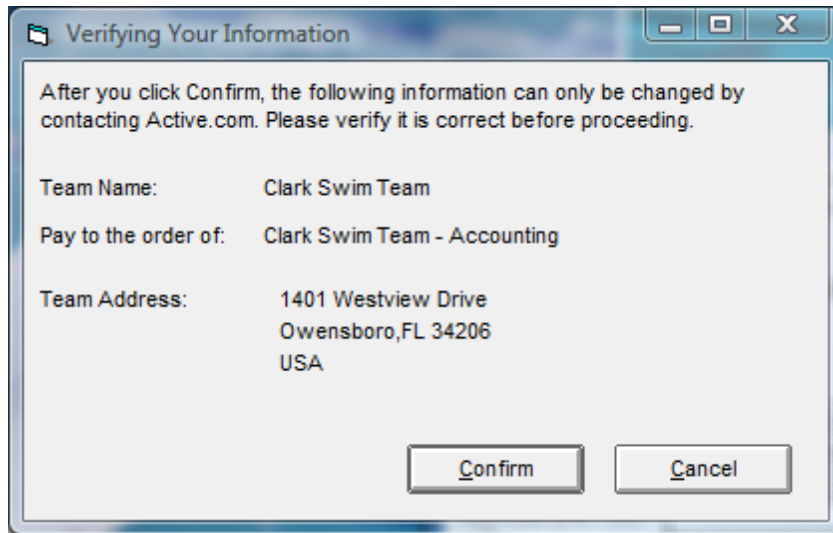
Verifying Your Information

After you click Confirm, the following information can only be changed by contacting Active.com. Please verify it is correct before proceeding.

Team Name: Clark Swim Team

Pay to the order of: Clark Swim Team - Accounting

Team Address: 1401 Westview Drive
Owensboro,FL 34206
USA

Confirm

Cancel